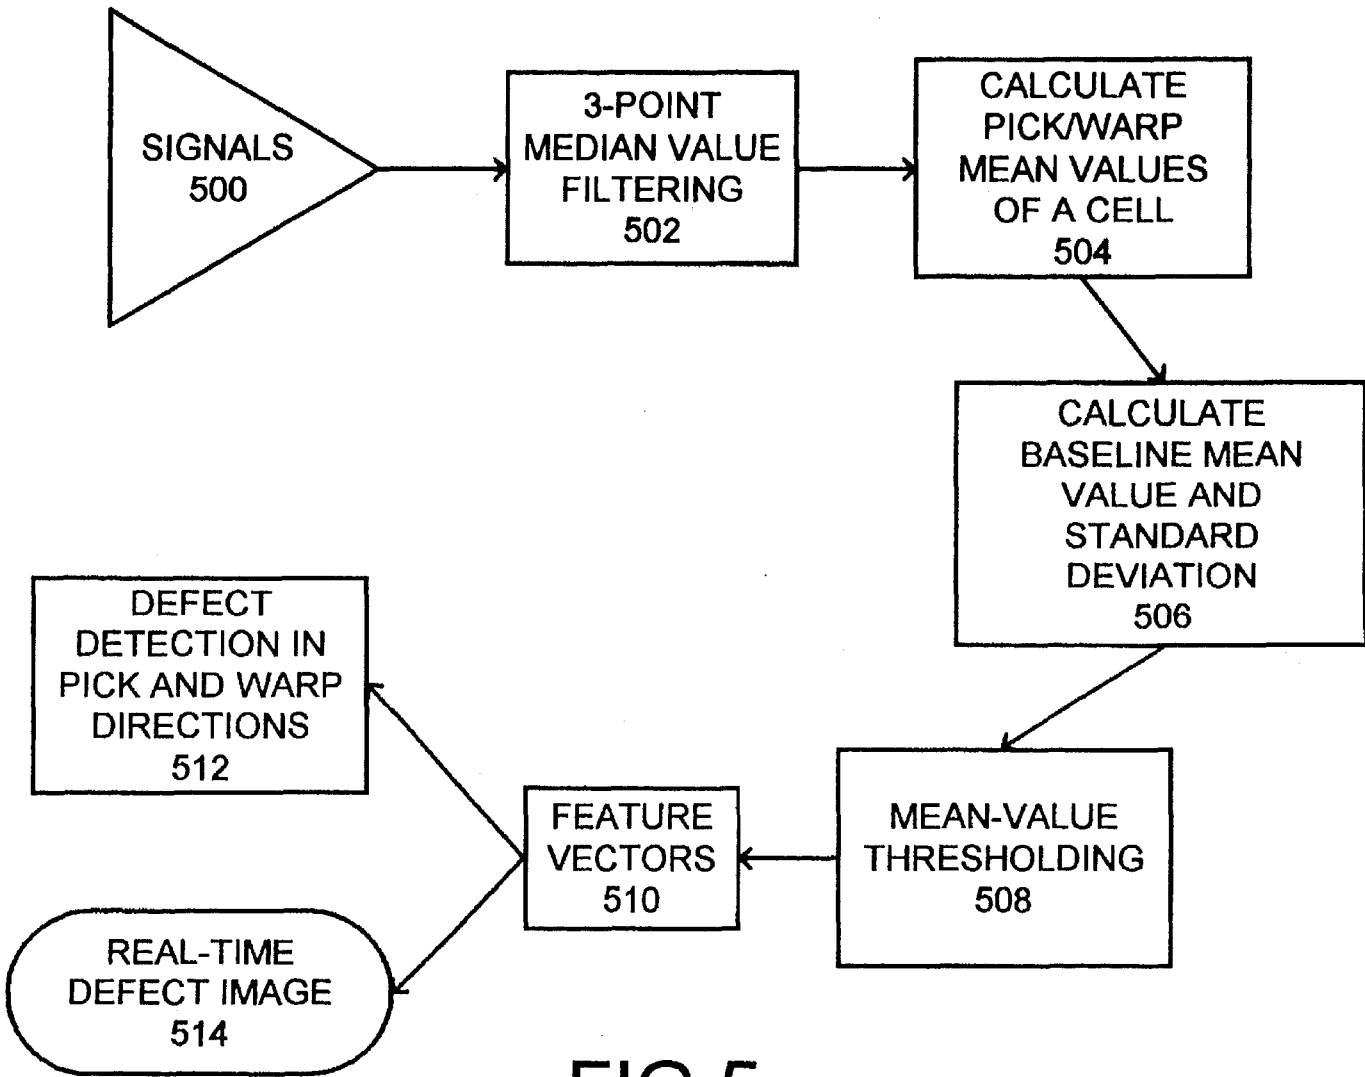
SIGNALS
500

3-POINT
MEDIAN VALUE
FILTERING
502

CALCULATE
PICK/WARP
MEAN VALUES
OF A CELL
504

CALCULATE
BASELINE MEAN
VALUE AND
STANDARD
DEVIATION
506

MEAN-VALUE
THRESHOLDING
508

FEATURE
VECTORS
510

DEFECT
DETECTION IN
PICK AND WARP
DIRECTIONS
512

REAL-TIME
DEFECT IMAGE
514

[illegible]